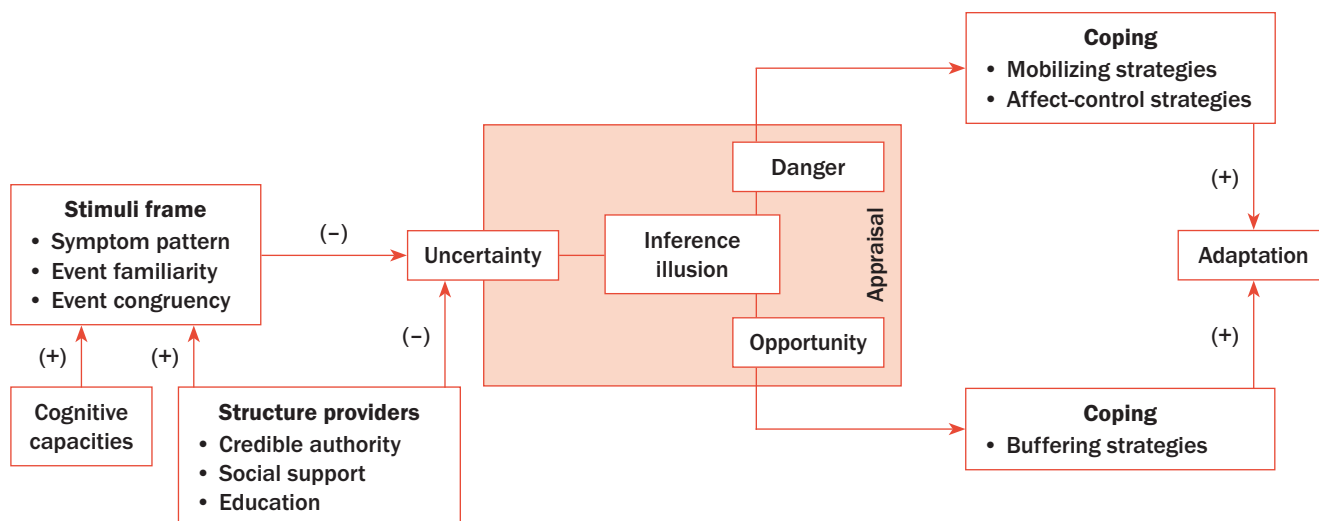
Coping
• Mobilizing strategies
• Affect-control strategies

Danger

Stimuli frame
• Symptom pattern
• Event familiarity
• Event congruency

(–)

Uncertainty

Inference illusion

Appraisal

(+)

Adaptation

(+)

(+)

(–)

Opportunity

(+)

Cognitive capacities

Structure providers
• Credible authority
• Social support
• Education

Coping
• Buffering strategies